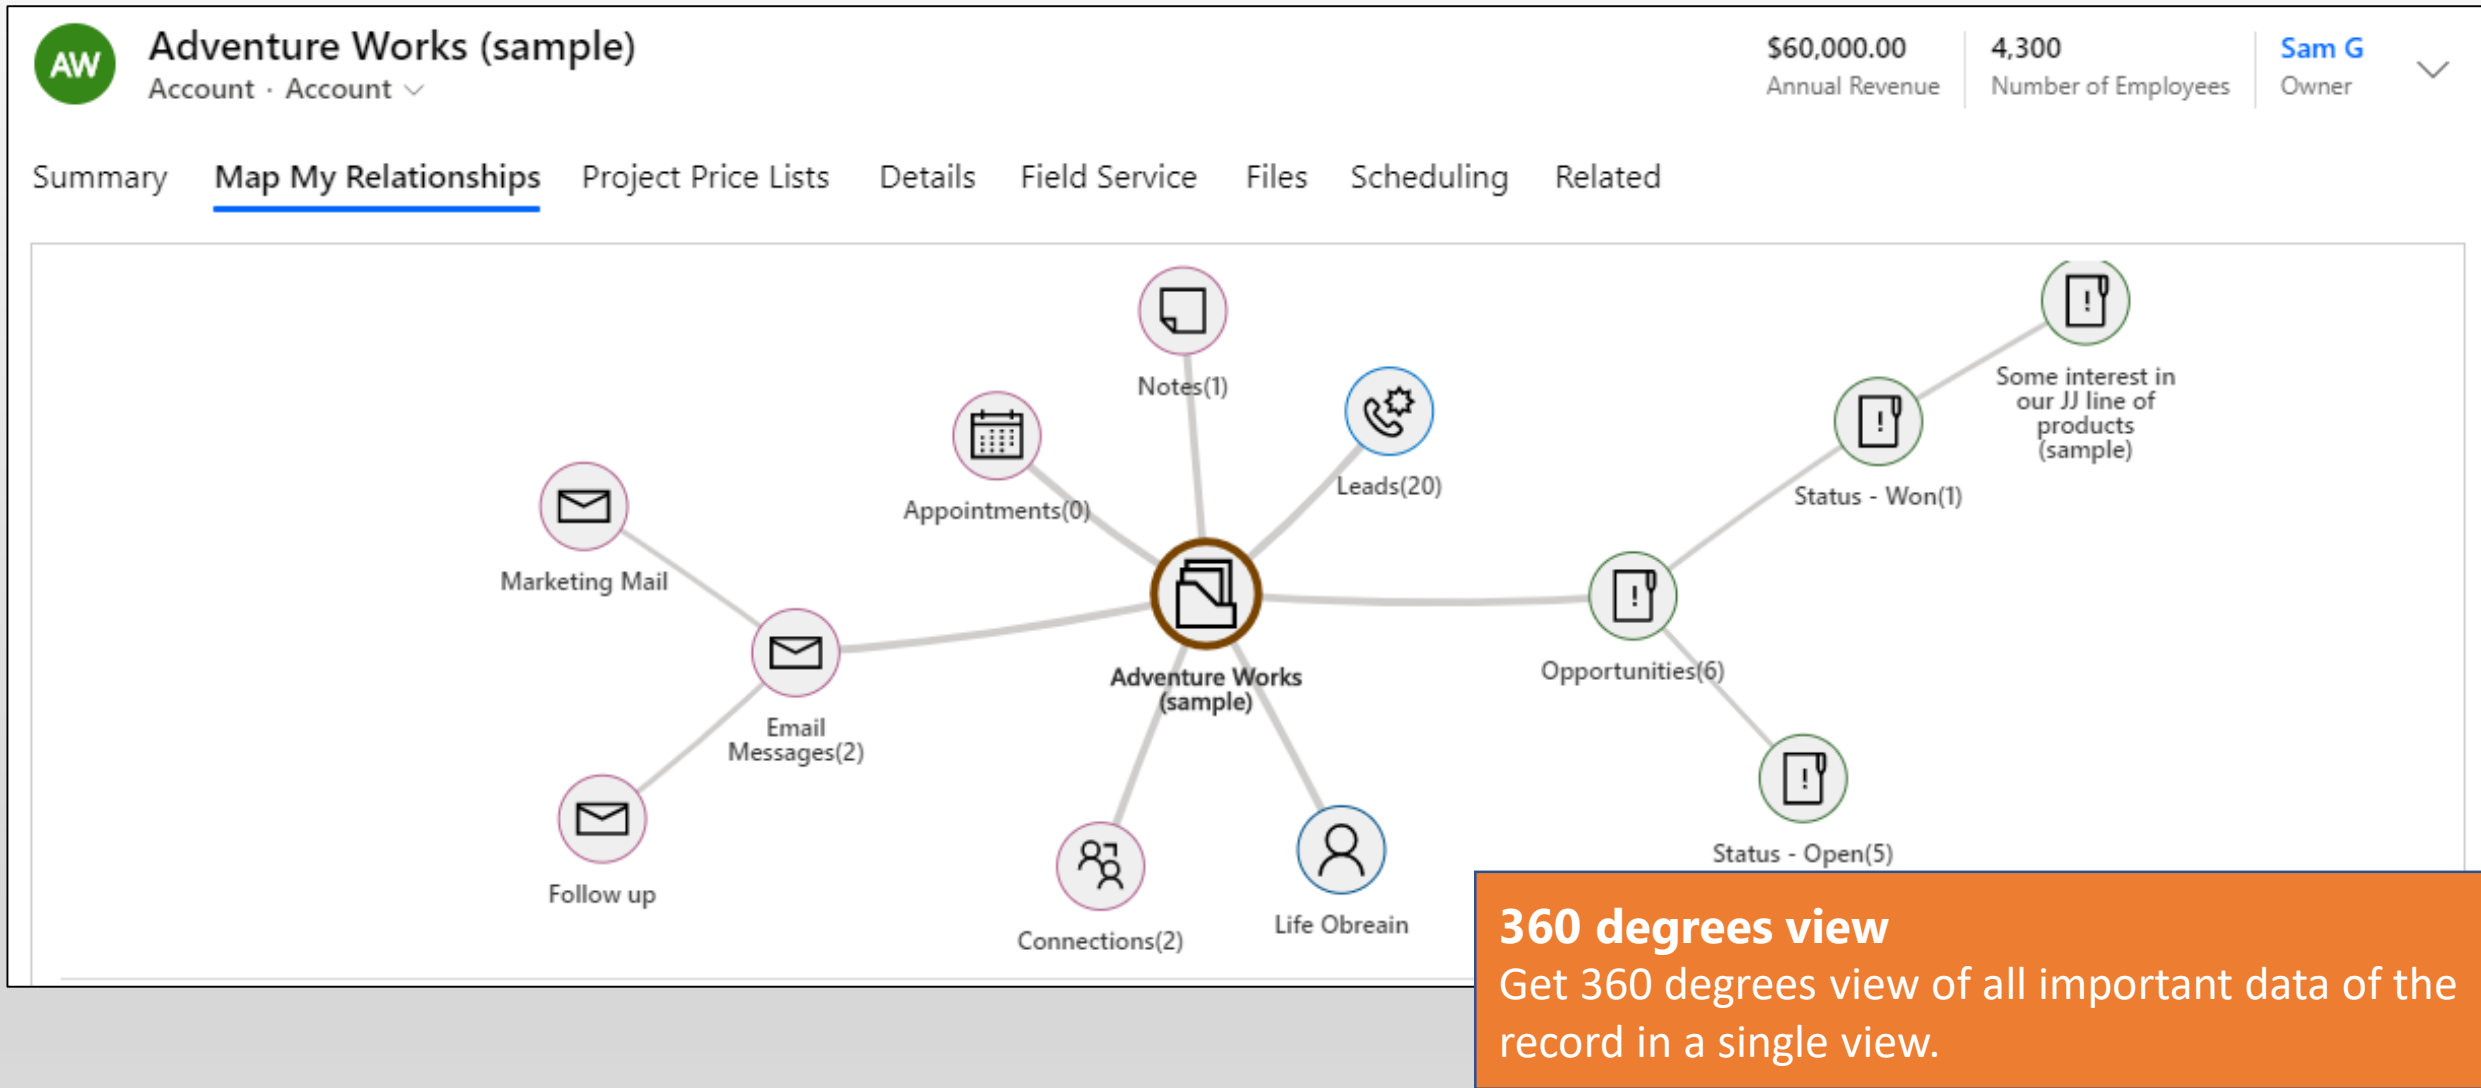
AW
Adventure Works (sample)
Account · Account

$60,000.00
Annual Revenue

4,300
Number of Employees

Sam G
Owner

Summary
Map My Relationships
Project Price Lists
Details
Field Service
Files
Scheduling
Related

Notes(1)
Appointments(0)
Leads(20)
Some interest in our JJ line of products (sample)
Status - Won(1)
Marketing Mail
Adventure Works (sample)
Opportunities(6)
Email Messages(2)
Status - Open(5)
Follow up
Connections(2)
Life Obreain

360 degrees view
Get 360 degrees view of all important data of the record in a single view.